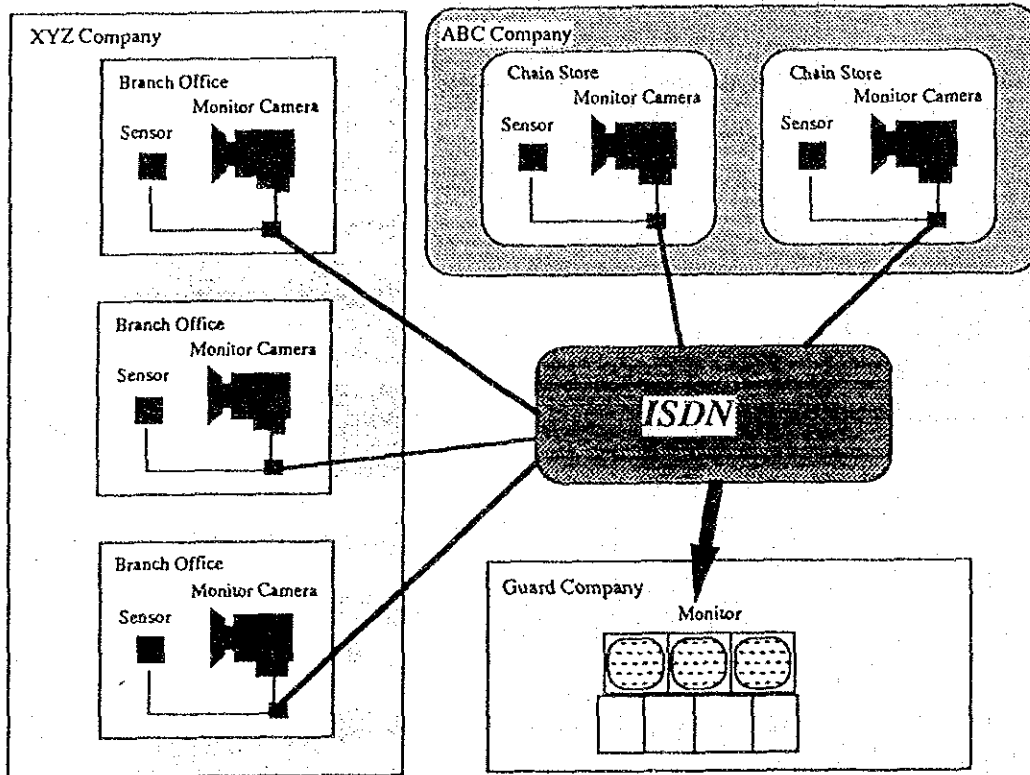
XYZ Company

Branch Office
Monitor Camera
Sensor

Branch Office
Monitor Camera
Sensor

Branch Office
Monitor Camera
Sensor

ABC Company

Chain Store
Monitor Camera
Sensor

Chain Store
Monitor Camera
Sensor

ISDN

Guard Company
Monitor